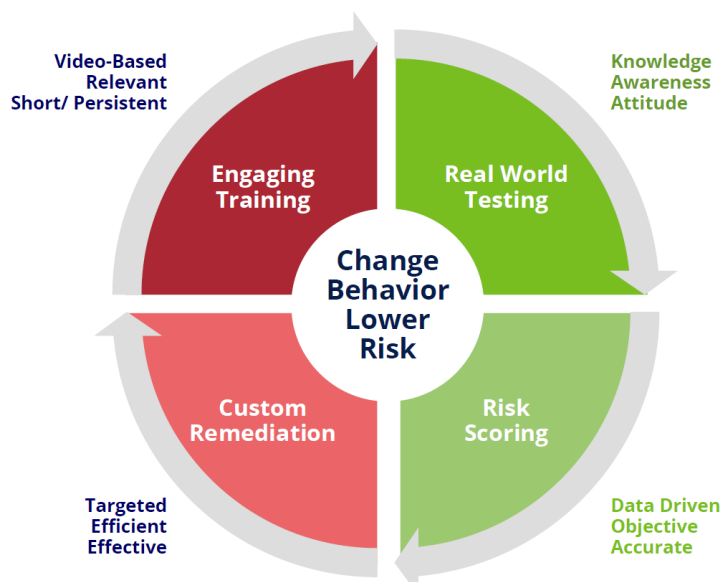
Video-Based
Relevant
Short/ Persistent

Knowledge
Awareness
Attitude

Engaging
Training

Real World
Testing

Change
Behavior
Lower
Risk

Custom
Remediation

Risk
Scoring

Targeted
Efficient
Effective

Data Driven
Objective
Accurate